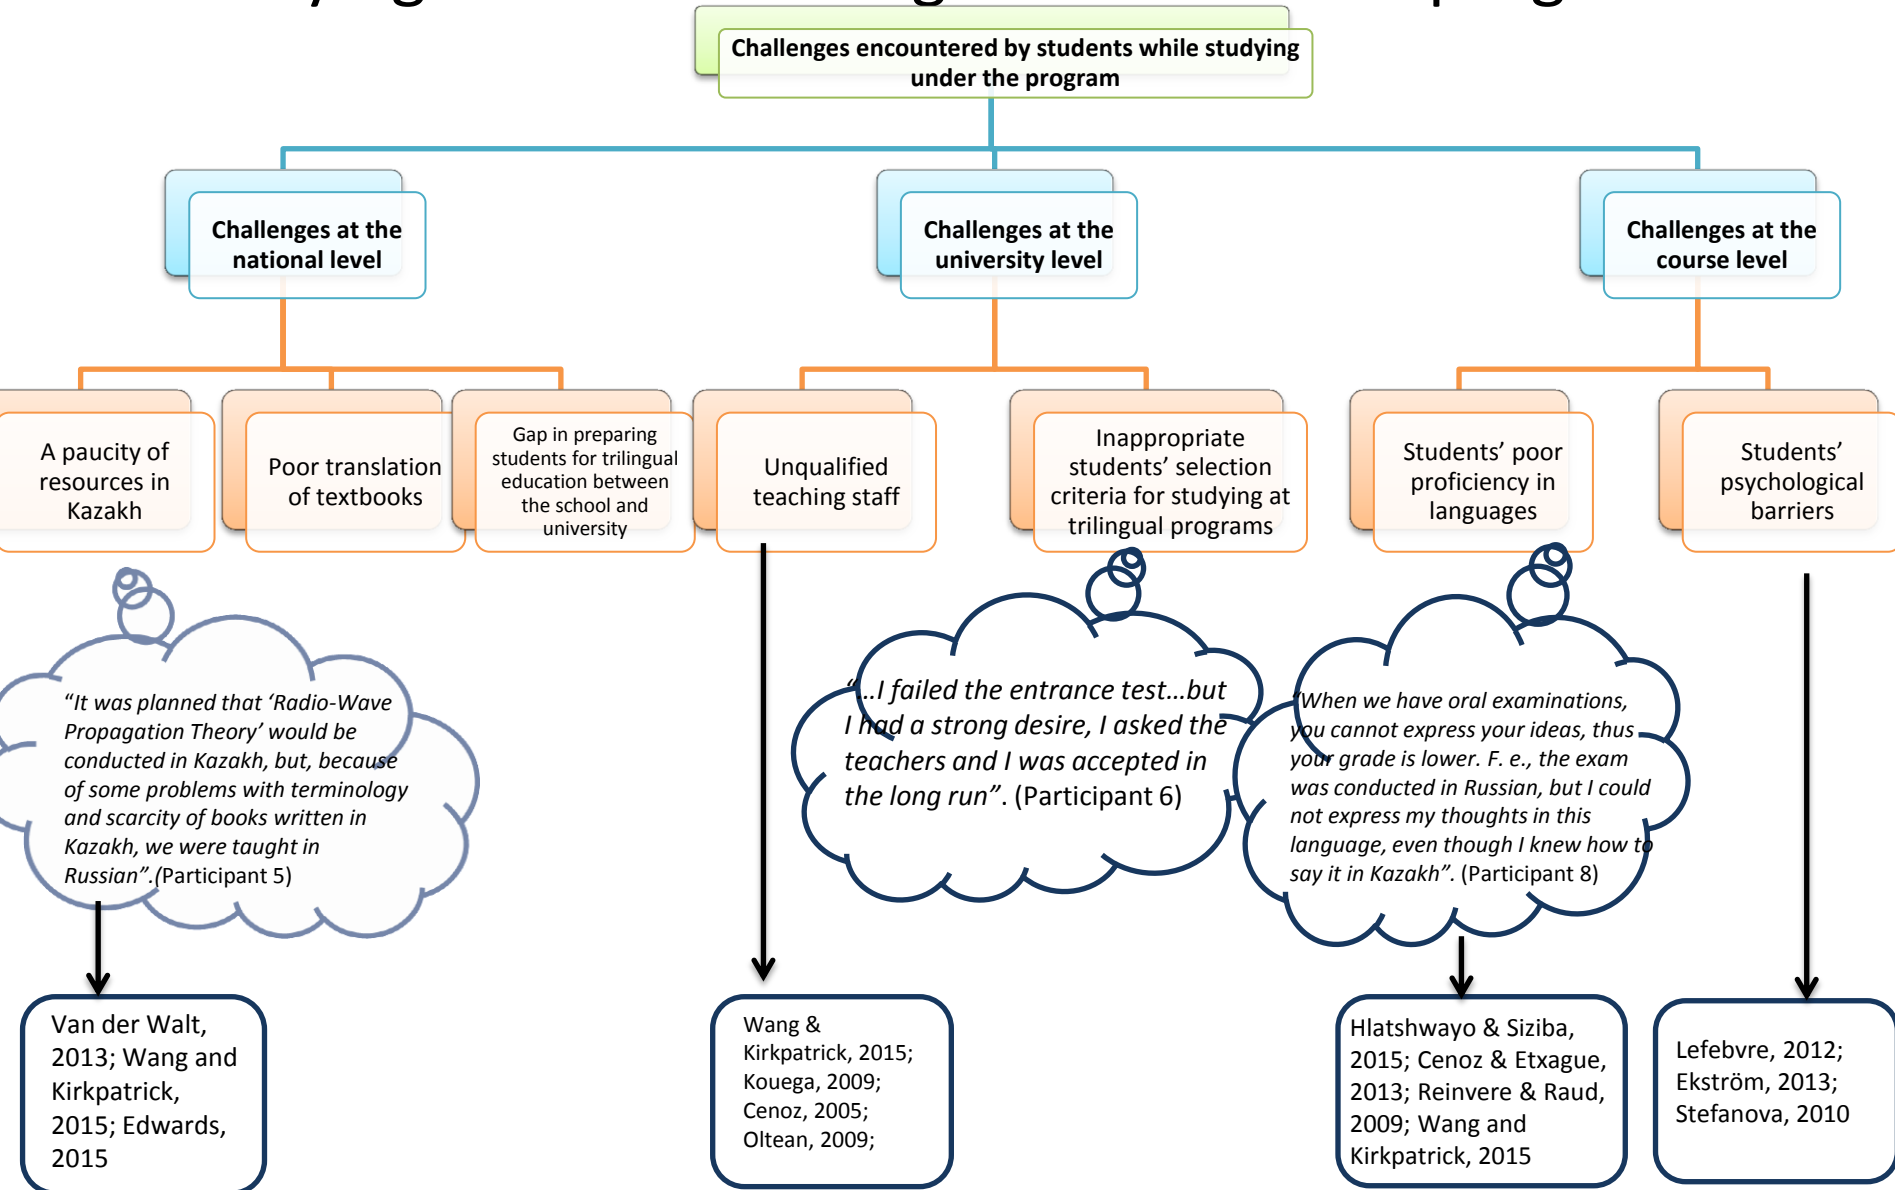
Challenges encountered by students while studying under the program

Challenges at the national level

Challenges at the university level

Challenges at the course level

A paucity of resources in Kazakh

Poor translation of textbooks

Gap in preparing students for trilingual education between the school and university

Unqualified teaching staff

Inappropriate students' selection criteria for studying at trilingual programs

Students' poor proficiency in languages

Students' psychological barriers

"It was planned that 'Radio-Wave Propagation Theory' would be conducted in Kazakh, but, because of some problems with terminology and scarcity of books written in Kazakh, we were taught in Russian".(Participant 5)

"...I failed the entrance test...but I had a strong desire, I asked the teachers and I was accepted in the long run". (Participant 6)

"When we have oral examinations, you cannot express your ideas, thus your grade is lower. F. e., the exam was conducted in Russian, but I could not express my thoughts in this language, even though I knew how to say it in Kazakh". (Participant 8)

Van der Walt, 2013; Wang and Kirkpatrick, 2015; Edwards, 2015

Wang & Kirkpatrick, 2015; Kouega, 2009; Cenoz, 2005; Oltean, 2009;

Hlatshwayo & Siziba, 2015; Cenoz & Etxague, 2013; Reinvere & Raud, 2009; Wang and Kirkpatrick, 2015

Lefebvre, 2012; Ekström, 2013; Stefanova, 2010